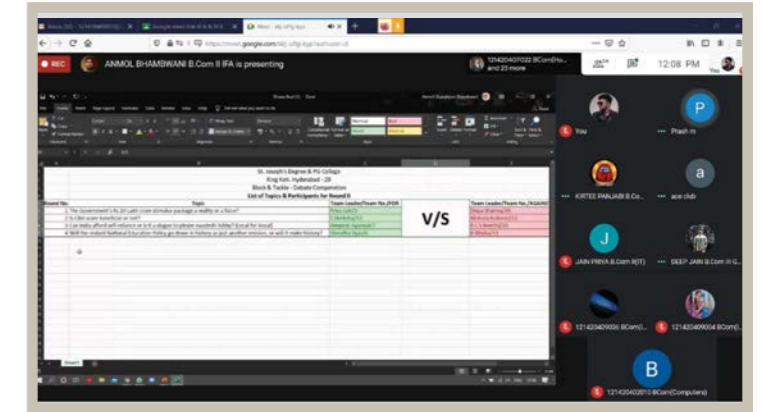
REC

ANMOL BHAMBWANI B.Com II IFA is presenting

121420401022 BCom(Ho... and 23 more

12:08 PM

You

St. Joseph's Degree & PG College
King Koti, Hyderabad - 29
Block & Tackle - Debate Competition
List of Topics & Participants for Round II

| Round No. | Topic | Team Leader/Team No.(FOR) | | Team Leader/Team No.(AGAINST) |
|---|---|---|---|---|
| 1 | The Government's Rs 20 Lakh crore stimulus package a reality or a farce? | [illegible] | V/S | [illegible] |
| 2 | Is CBA score beneficial or not? | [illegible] | | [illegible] |
| 3 | Can India afford self-reliance or is it a slogan to please swadeshi lobby? (Local for Vocal) | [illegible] | | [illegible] |
| 4 | Will the revised National Education Policy go down in history as just another revision, or will it make history? | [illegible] | | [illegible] |

You

Prash m

KIRTEE PANJABI B.Co...

ace club

JAIN PRIYA B.Com II(T)

DEEP JAIN B.Com III G...

121420409006 BCom(...

121420409004 BCom(...

121420402010 BCom(Computers)